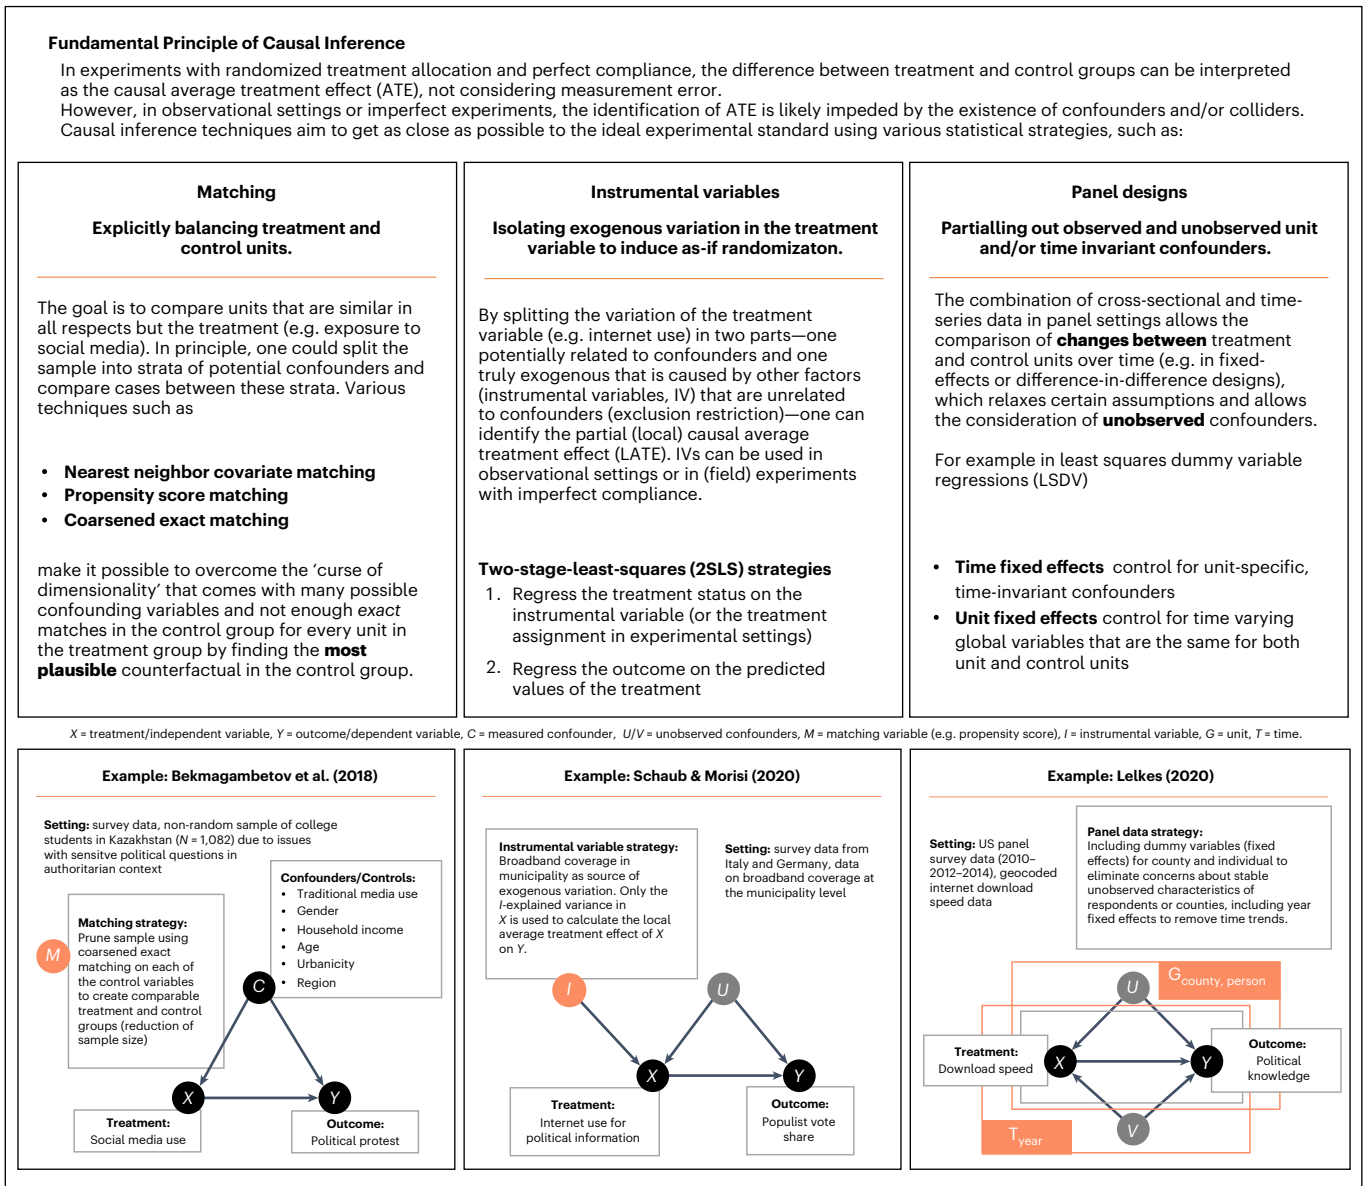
**Fundamental Principle of Causal Inference**

In experiments with randomized treatment allocation and perfect compliance, the difference between treatment and control groups can be interpreted as the causal average treatment effect (ATE), not considering measurement error.
However, in observational settings or imperfect experiments, the identification of ATE is likely impeded by the existence of confounders and/or colliders.
Causal inference techniques aim to get as close as possible to the ideal experimental standard using various statistical strategies, such as:

**Matching**

**Explicitly balancing treatment and control units.**

The goal is to compare units that are similar in all respects but the treatment (e.g. exposure to social media). In principle, one could split the sample into strata of potential confounders and compare cases between these strata. Various techniques such as

- **Nearest neighbor covariate matching**
- **Propensity score matching**
- **Coarsened exact matching**

make it possible to overcome the 'curse of dimensionality' that comes with many possible confounding variables and not enough *exact* matches in the control group for every unit in the treatment group by finding the **most plausible** counterfactual in the control group.

**Instrumental variables**

**Isolating exogenous variation in the treatment variable to induce as-if randomizaton.**

By splitting the variation of the treatment variable (e.g. internet use) in two parts—one potentially related to confounders and one truly exogenous that is caused by other factors (instrumental variables, IV) that are unrelated to confounders (exclusion restriction)—one can identify the partial (local) causal average treatment effect (LATE). IVs can be used in observational settings or in (field) experiments with imperfect compliance.

**Two-stage-least-squares (2SLS) strategies**
1. Regress the treatment status on the instrumental variable (or the treatment assignment in experimental settings)
2. Regress the outcome on the predicted values of the treatment

**Panel designs**

**Partialling out observed and unobserved unit and/or time invariant confounders.**

The combination of cross-sectional and time-series data in panel settings allows the comparison of **changes between** treatment and control units over time (e.g. in fixed-effects or difference-in-difference designs), which relaxes certain assumptions and allows the consideration of **unobserved** confounders.

For example in least squares dummy variable regressions (LSDV)

- **Time fixed effects** control for unit-specific, time-invariant confounders
- **Unit fixed effects** control for time varying global variables that are the same for both unit and control units

*X* = treatment/independent variable, *Y* = outcome/dependent variable, *C* = measured confounder, *U*/*V* = unobserved confounders, *M* = matching variable (e.g. propensity score), *I* = instrumental variable, *G* = unit, *T* = time.

**Example: Bekmagambetov et al. (2018)**

**Setting:** survey data, non-random sample of college students in Kazakhstan (*N* = 1,082) due to issues with sensitve political questions in authoritarian context

**Confounders/Controls:**
- Traditional media use
- Gender
- Household income
- Age
- Urbanicity
- Region

**Matching strategy:** Prune sample using coarsened exact matching on each of the control variables to create comparable treatment and control groups (reduction of sample size)

M
C
X
Y

**Treatment:** Social media use

**Outcome:** Political protest

**Example: Schaub & Morisi (2020)**

**Instrumental variable strategy:** Broadband coverage in municipality as source of exogenous variation. Only the *I*-explained variance in *X* is used to calculate the local average treatment effect of *X* on *Y*.

**Setting:** survey data from Italy and Germany, data on broadband coverage at the municipality level

I
U
X
Y

**Treatment:** Internet use for political information

**Outcome:** Populist vote share

**Example: Lelkes (2020)**

**Setting:** US panel survey data (2010–2012–2014), geocoded internet download speed data

**Panel data strategy:** Including dummy variables (fixed effects) for county and individual to eliminate concerns about stable unobserved characteristics of respondents or counties, including year fixed effects to remove time trends.

U
$G_{county, person}$

**Treatment:** Download speed

X
Y

**Outcome:** Political knowledge

$T_{year}$
V